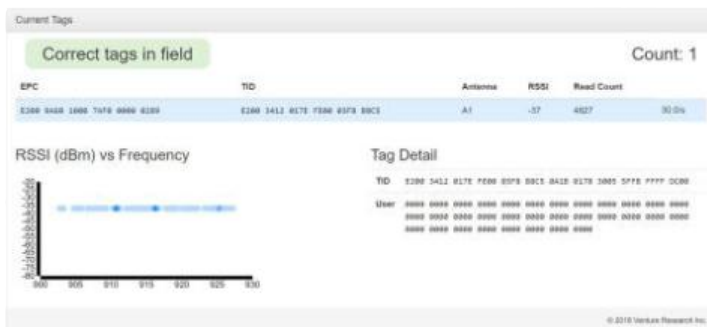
Current Tags

Correct tags in field

Count: 1

| EPC | TID | Antenna | RSSI | Read Count | |
|---|---|---|---|---|---|
| E280 9460 1000 7AF0 0000 0289 | E280 3412 017E F500 05F8 B8C5 | A1 | -37 | 4827 | 30.0/s |

RSSI (dBm) vs Frequency

900 905 910 915 920 925 930

Tag Detail

TID E280 3412 017E FE00 05F8 B8C5 0A10 017B 3005 5FFB FFFF DC00

User 0000 0000 0000 0000 0000 0000 0000 0000 0000 0000 0000 0000 0000 0000 0000 0000 0000 0000 0000 0000 0000 0000 0000 0000 0000 0000 0000 0000 0000 0000 0000 0000

© 2018 Venture Research Inc.